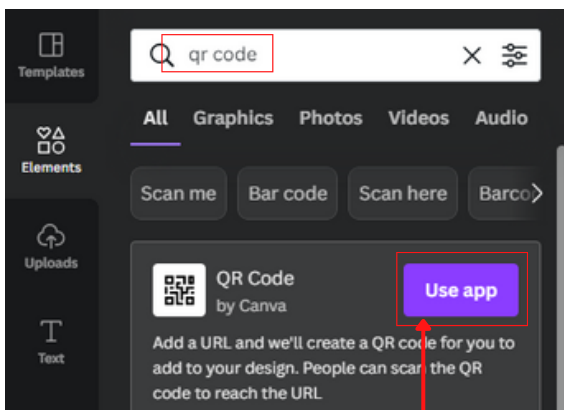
Templates

Elements

Uploads

Text

qr code

All Graphics Photos Videos Audio

Scan me Bar code Scan here Barco

QR Code
by Canva

Use app

Add a URL and we'll create a QR code for you to add to your design. People can scan the QR code to reach the URL